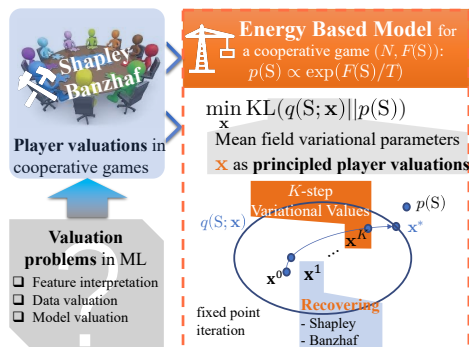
Shapley
Banzhaf

Player valuations in cooperative games

Valuation problems in ML
❑ Feature interpretation
❑ Data valuation
❑ Model valuation

Energy Based Model for a cooperative game $(N, F(\mathrm{S}))$: $p(\mathrm{S}) \propto \exp(F(\mathrm{S})/T)$

$\min_{\mathbf{x}} \mathrm{KL}(q(\mathrm{S}; \mathbf{x}) || p(\mathrm{S}))$

Mean field variational parameters

$\mathbf{x}$ as principled player valuations

$K$-step Variational Values

$q(\mathrm{S}; \mathbf{x})$

$p(\mathrm{S})$

$\mathbf{x}^K$

$\mathbf{x}^*$

$\mathbf{x}^0$

$\mathbf{x}^1$

fixed point iteration

Recovering
- Shapley
- Banzhaf